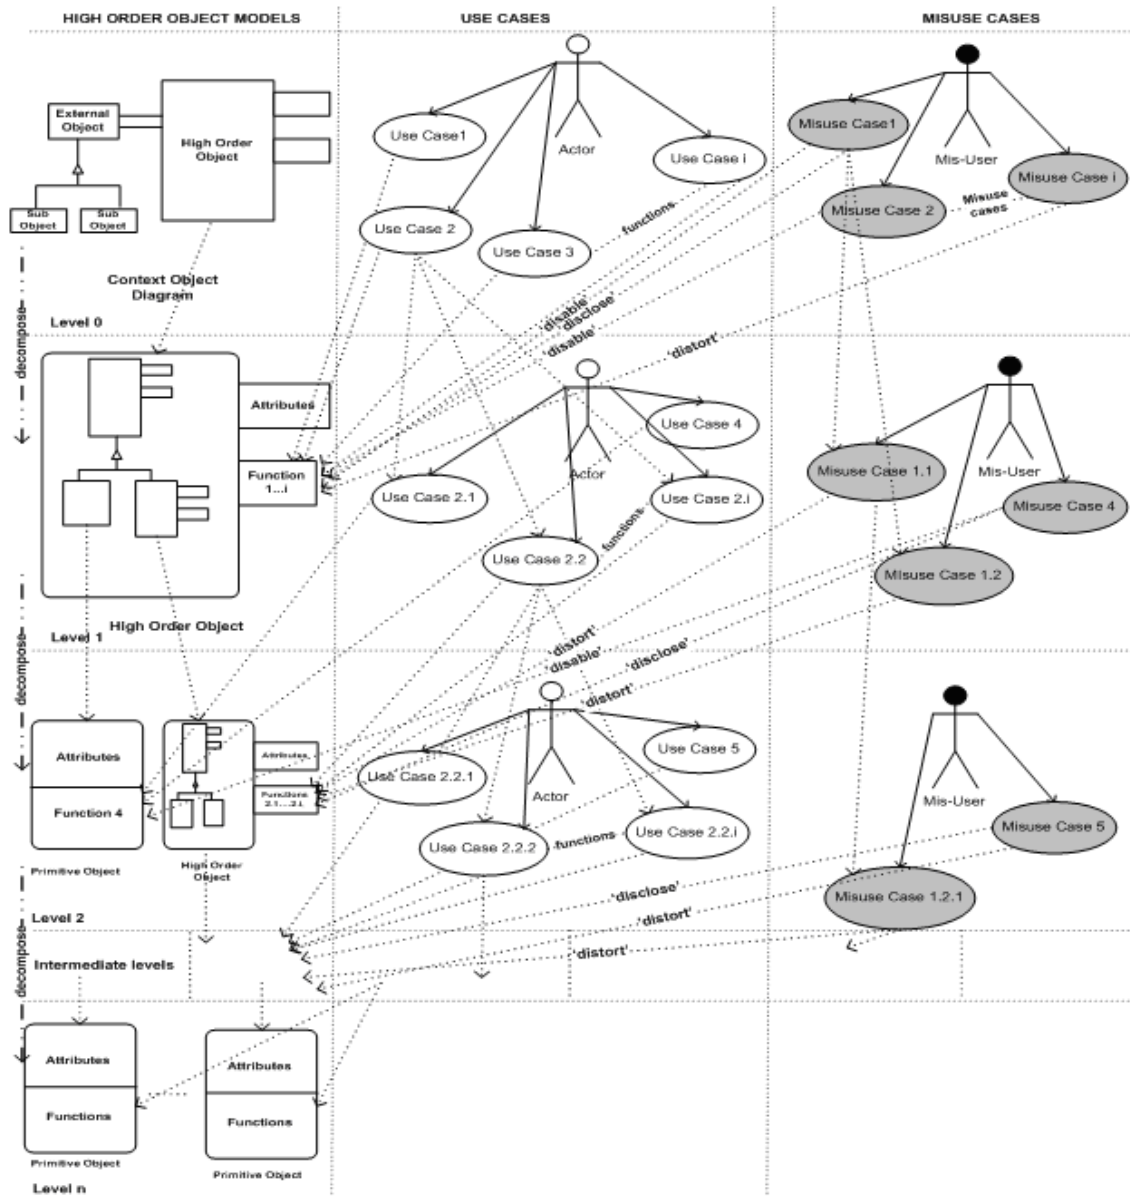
HIGH ORDER OBJECT MODELS

USE CASES

MISUSE CASES

External Object

High Order Object

Sub Object

Sub Object

Context Object Diagram

Level 0

Use Case1

Actor

Use Case i

Use Case 2

Use Case 3

functions

Misuse Case1

Mis-User

Misuse Case i

Misuse Case 2

Misuse cases

'disable'

'disclose'

'disable'

'distort'

decompose

Attributes

Function 1...i

Use Case 4

Actor

Use Case 2.1

Use Case 2.i

functions

Use Case 2.2

Misuse Case 1.1

Mis-User

Misuse Case 4

Misuse Case 1.2

High Order Object

Level 1

decompose

'distort'

'disable'

'disclose'

'distort'

Attributes

Function 4

Attributes

Functions 2.1...2.i

Primitive Object

High Order Object

Use Case 5

Use Case 2.2.1

Actor

Use Case 2.2.2

functions

Use Case 2.2.i

Mis-User

Misuse Case 5

Misuse Case 1.2.1

'disclose'

'distort'

'distort'

Level 2

decompose

Intermediate levels

Attributes

Functions

Primitive Object

Attributes

Functions

Primitive Object

Level n